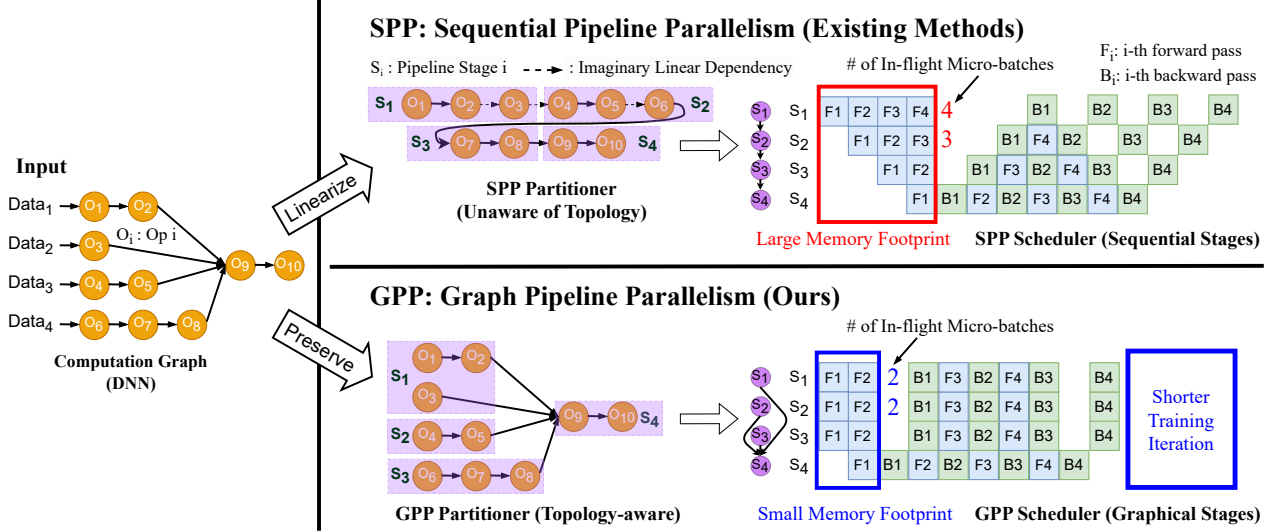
Input

$Data_1$ $O_1$ $O_2$
$Data_2$ $O_3$ $O_i$ : Op i
$Data_3$ $O_4$ $O_5$ $O_9$ $O_{10}$
$Data_4$ $O_6$ $O_7$ $O_8$

Computation Graph (DNN)

Linearize

Preserve

SPP: Sequential Pipeline Parallelism (Existing Methods)

$S_i$ : Pipeline Stage i — — ▸ : Imaginary Linear Dependency

$S_1$ $O_1$ $O_2$ $O_3$ $O_4$ $O_5$ $O_6$ $S_2$
$S_3$ $O_7$ $O_8$ $O_9$ $O_{10}$ $S_4$

SPP Partitioner (Unaware of Topology)

# of In-flight Micro-batches

$F_i$: i-th forward pass
$B_i$: i-th backward pass

| | | | | | | | | | | | | | | | |
|---|---|---|---|---|---|---|---|---|---|---|---|---|---|---|---|
| $S_1$ | F1 | F2 | F3 | F4 | 4 | | | B1 | | B2 | | B3 | | B4 |
| $S_2$ | | F1 | F2 | F3 | 3 | | B1 | F4 | B2 | | B3 | | B4 | |
| $S_3$ | | | F1 | F2 | | B1 | F3 | B2 | F4 | B3 | | B4 | | |
| $S_4$ | | | | F1 | B1 | F2 | B2 | F3 | B3 | F4 | B4 | | | |

Large Memory Footprint

SPP Scheduler (Sequential Stages)

GPP: Graph Pipeline Parallelism (Ours)

$S_1$ $O_1$ $O_2$ $O_3$
$S_2$ $O_4$ $O_5$
$S_3$ $O_6$ $O_7$ $O_8$
$O_9$ $O_{10}$ $S_4$

GPP Partitioner (Topology-aware)

# of In-flight Micro-batches

| | | | | | | | | | | | |
|---|---|---|---|---|---|---|---|---|---|---|---|
| $S_1$ | F1 | F2 | 2 | B1 | F3 | B2 | F4 | B3 | | B4 |
| $S_2$ | F1 | F2 | 2 | B1 | F3 | B2 | F4 | B3 | | B4 |
| $S_3$ | F1 | F2 | | B1 | F3 | B2 | F4 | B3 | | B4 |
| $S_4$ | | F1 | B1 | F2 | B2 | F3 | B3 | F4 | B4 | |

Shorter Training Iteration

Small Memory Footprint

GPP Scheduler (Graphical Stages)